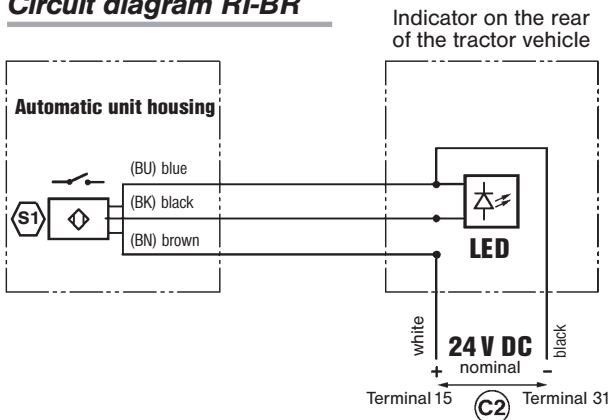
Circuit diagram RI-BR

Indicator on the rear of the tractor vehicle

Automatic unit housing

S1

(BU) blue

(BK) black

(BN) brown

LED

white

black

24 V DC

nominal

+

-

Terminal 15

C2

Terminal 31